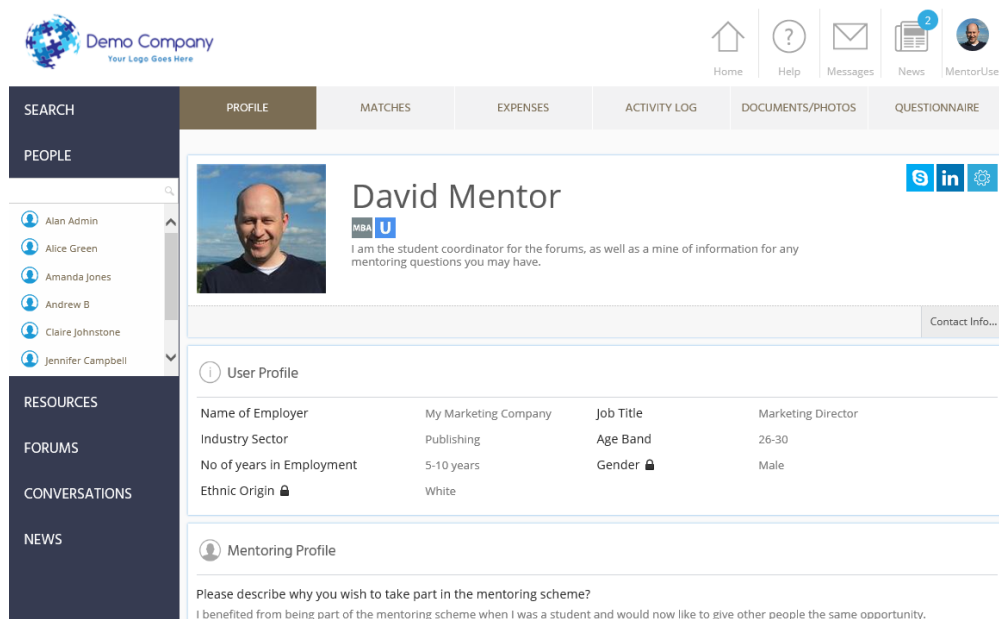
Demo Company
Your Logo Goes Here

Home Help Messages 2 News MentorUse

SEARCH
PEOPLE

Alan Admin
Alice Green
Amanda Jones
Andrew B
Claire Johnstone
Jennifer Campbell

RESOURCES
FORUMS
CONVERSATIONS
NEWS

PROFILE MATCHES EXPENSES ACTIVITY LOG DOCUMENTS/PHOTOS QUESTIONNAIRE

David Mentor
MBA U
I am the student coordinator for the forums, as well as a mine of information for any mentoring questions you may have.

Contact Info...

User Profile

| Name of Employer | My Marketing Company | Job Title | Marketing Director |
|---|---|---|---|
| Industry Sector | Publishing | Age Band | 26-30 |
| No of years in Employment | 5-10 years | Gender | Male |
| Ethnic Origin | White | | |

Mentoring Profile

Please describe why you wish to take part in the mentoring scheme?
I benefited from being part of the mentoring scheme when I was a student and would now like to give other people the same opportunity.